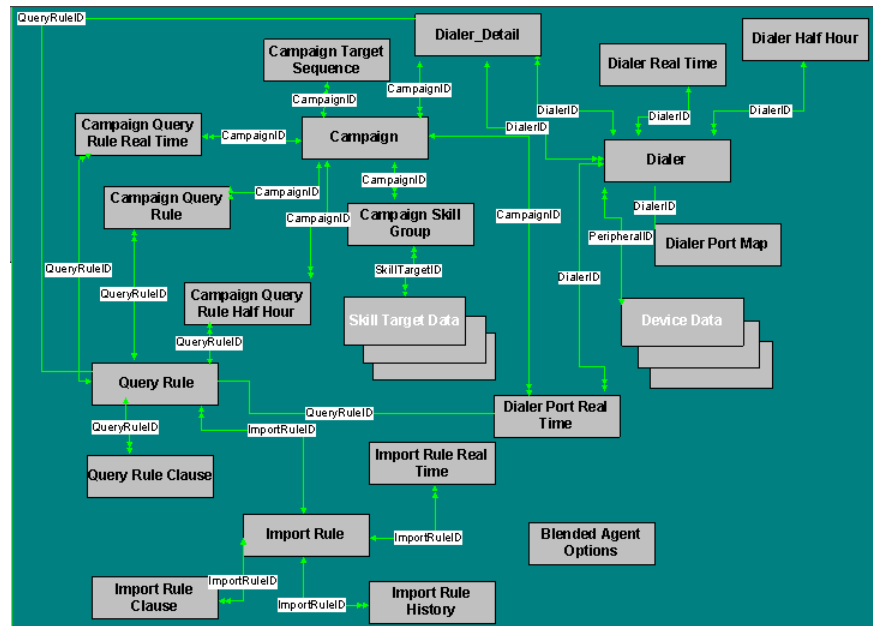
QueryRuleID

Dialer_Detail

Campaign Target Sequence

Dialer Real Time

Dialer Half Hour

CampaignID

CampaignID

Campaign Query Rule Real Time

CampaignID

Campaign

DialerID

DialerID

DialerID

DialerID

Dialer

Campaign Query Rule

CampaignID

CampaignID

CampaignID

Campaign Skill Group

CampaignID

DialerID

PeripheralID

Dialer Port Map

QueryRuleID

SkillTargetID

QueryRuleID

Campaign Query Rule Half Hour

Skill Target Data

DialerID

Device Data

QueryRuleID

Query Rule

QueryRuleID

Dialer Port Real Time

QueryRuleID

ImportRuleID

Query Rule Clause

Import Rule Real Time

Import Rule

ImportRuleID

Blended Agent Options

ImportRuleID

Import Rule Clause

ImportRuleID

Import Rule History